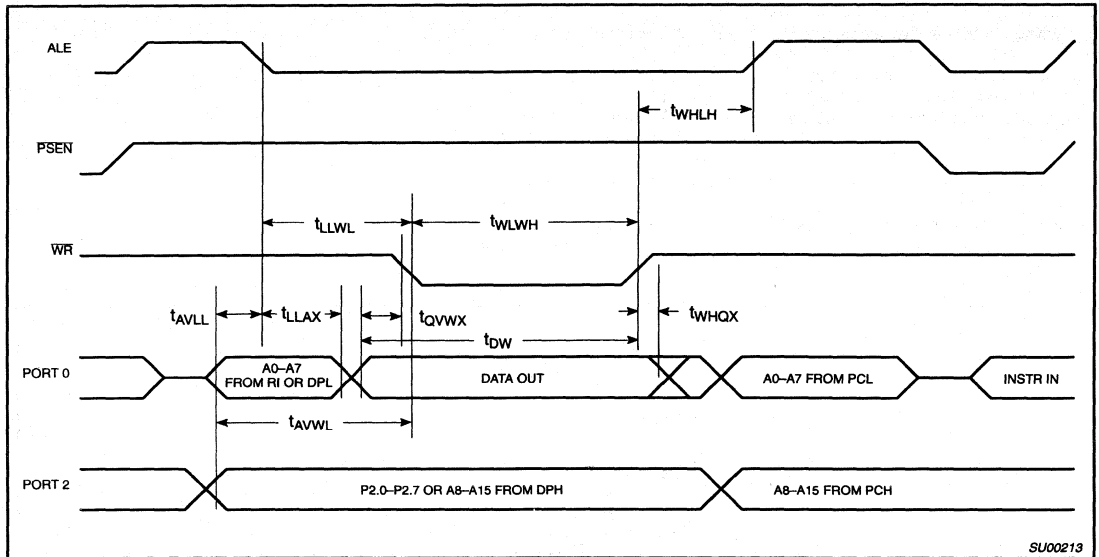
ALE

$t_{WHLH}$

$\overline{PSEN}$

$t_{LLWL}$

$t_{WLWH}$

$\overline{WR}$

$t_{AVLL}$

$t_{LLAX}$

$t_{QVWX}$

$t_{WHQX}$

$t_{DW}$

PORT 0

A0–A7 FROM RI OR DPL

DATA OUT

A0–A7 FROM PCL

INSTR IN

$t_{AVWL}$

PORT 2

P2.0–P2.7 OR A8–A15 FROM DPH

A8–A15 FROM PCH

SU00213